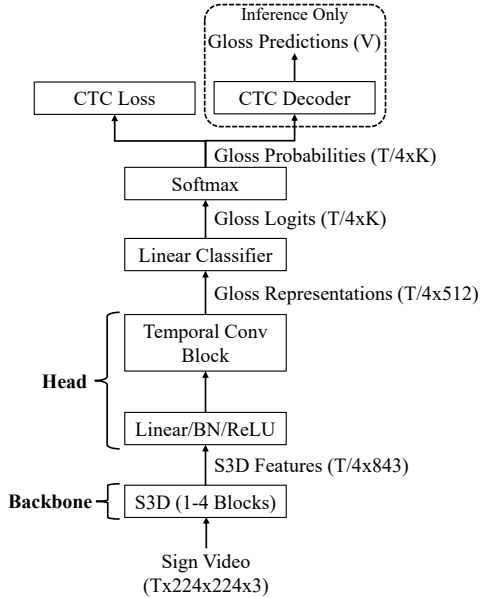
Inference Only

Gloss Predictions (V)

CTC Loss

CTC Decoder

Gloss Probabilities (T/4xK)

Softmax

Gloss Logits (T/4xK)

Linear Classifier

Gloss Representations (T/4x512)

Temporal Conv Block

Head

Linear/BN/ReLU

S3D Features (T/4x843)

Backbone

S3D (1-4 Blocks)

Sign Video (Tx224x224x3)